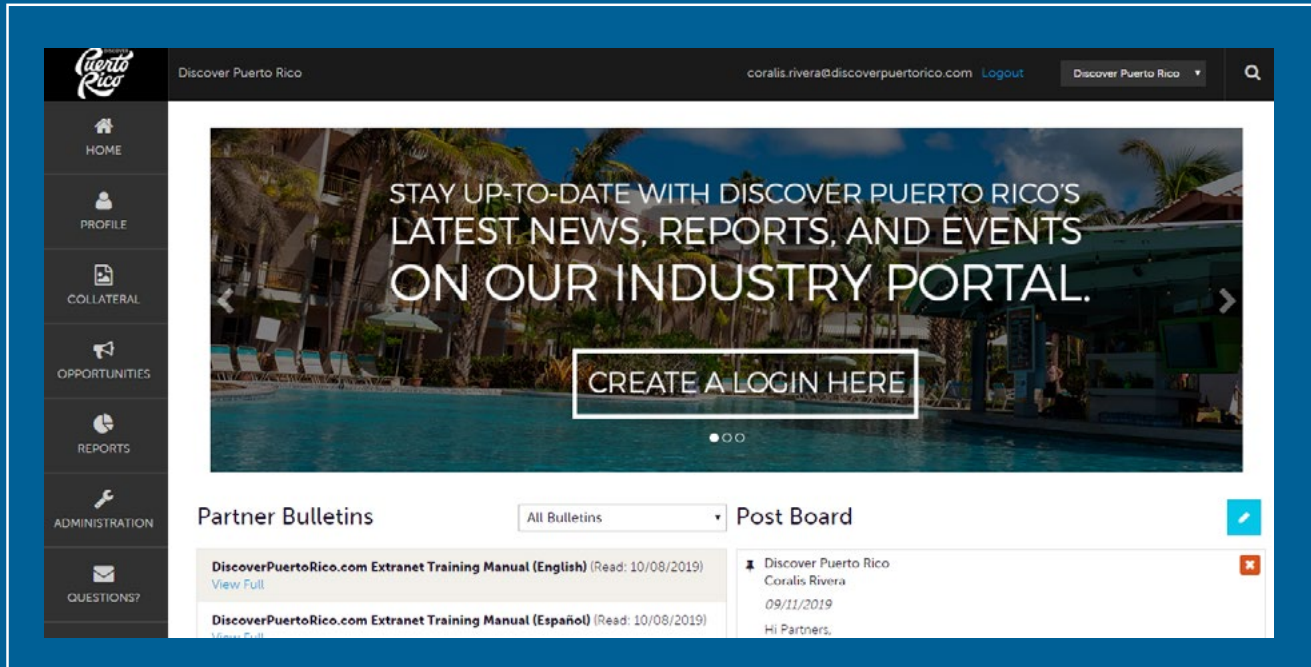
Discover Puerto Rico

Discover Puerto Rico

coralis.rivera@discoverpuertorico.com Logout

Discover Puerto Rico ▾

HOME

PROFILE

COLLATERAL

OPPORTUNITIES

REPORTS

ADMINISTRATION

QUESTIONS?

STAY UP-TO-DATE WITH DISCOVER PUERTO RICO'S LATEST NEWS, REPORTS, AND EVENTS ON OUR INDUSTRY PORTAL.

CREATE A LOGIN HERE

Partner Bulletins

All Bulletins

Post Board

DiscoverPuertoRico.com Extranet Training Manual (English) (Read: 10/08/2019)
View Full

DiscoverPuertoRico.com Extranet Training Manual (Español) (Read: 10/08/2019)
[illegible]

Discover Puerto Rico
Coralis Rivera
09/11/2019
Hi Partners,